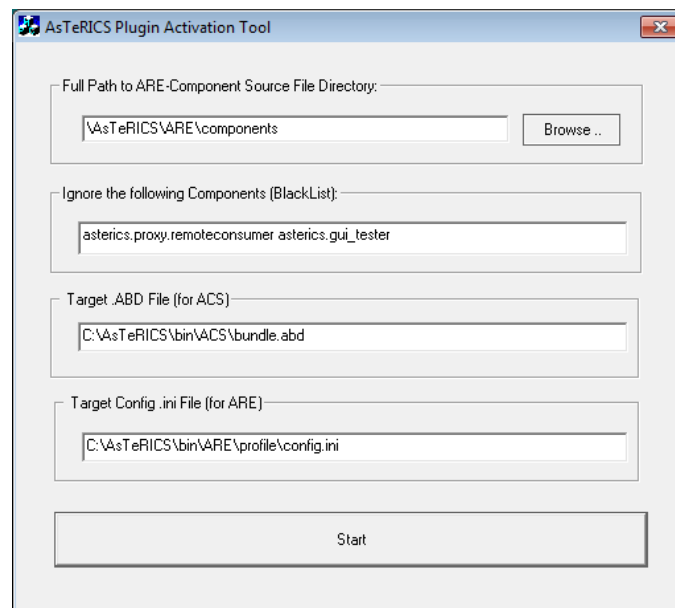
AsTeRICS Plugin Activation Tool

Full Path to ARE-Component Source File Directory:

\AsTeRICS\ARE\components

Browse ..

Ignore the following Components (BlackList):

asterics.proxy.remoteconsumer asterics.gui_tester

Target .ABD File (for ACS)

C:\AsTeRICS\bin\ACS\bundle.abd

Target Config .ini File (for ARE)

C:\AsTeRICS\bin\ARE\profile\config.ini

Start